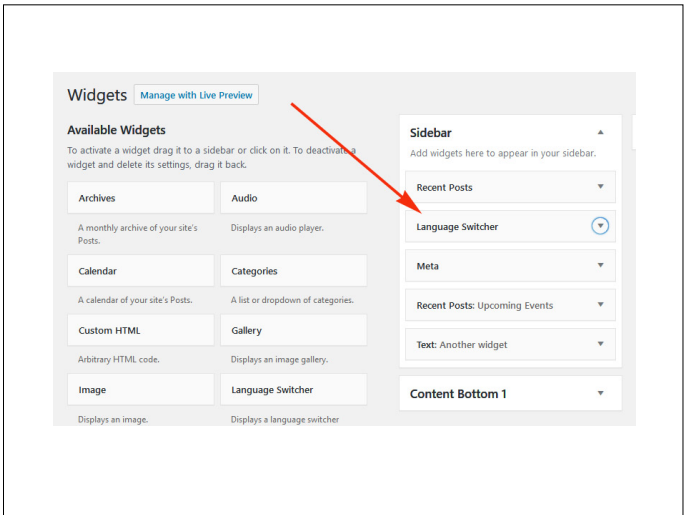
Widgets Manage with Live Preview

Available Widgets

To activate a widget drag it to a sidebar or click on it. To deactivate a widget and delete its settings, drag it back.

Archives

A monthly archive of your site's Posts.

Audio

Displays an audio player.

Calendar

A calendar of your site's Posts.

Categories

A list or dropdown of categories.

Custom HTML

Arbitrary HTML code.

Gallery

Displays an image gallery.

Image

Displays an image.

Language Switcher

Displays a language switcher

Sidebar

Add widgets here to appear in your sidebar.

Recent Posts

Language Switcher

Meta

Recent Posts: Upcoming Events

Text: Another widget

Content Bottom 1